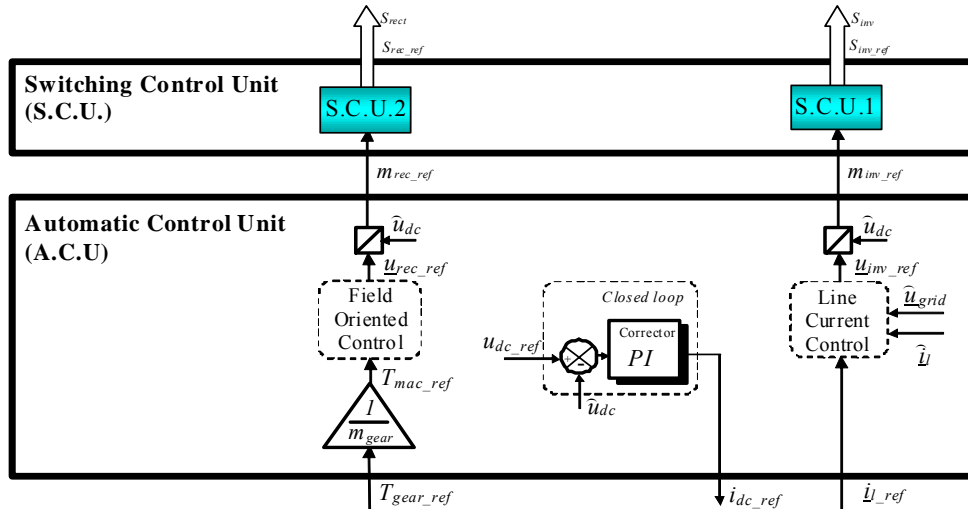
$S_{rect}$

$S_{rec\_ref}$

$S_{inv}$

$S_{inv\_ref}$

**Switching Control Unit (S.C.U.)**

S.C.U.2

S.C.U.1

$m_{rec\_ref}$

$m_{inv\_ref}$

**Automatic Control Unit (A.C.U)**

$\hat{u}_{dc}$

$\underline{u}_{rec\_ref}$

$\hat{u}_{dc}$

$\underline{u}_{inv\_ref}$

Field Oriented Control

Closed loop

Corrector

$PI$

$u_{dc\_ref}$

+

−

$\hat{u}_{dc}$

Line Current Control

$\underline{u}_{grid}$

$\hat{\underline{i}}_{l}$

$T_{mac\_ref}$

$\frac{1}{m_{gear}}$

$T_{gear\_ref}$

$i_{dc\_ref}$

$\underline{i}_{l\_ref}$